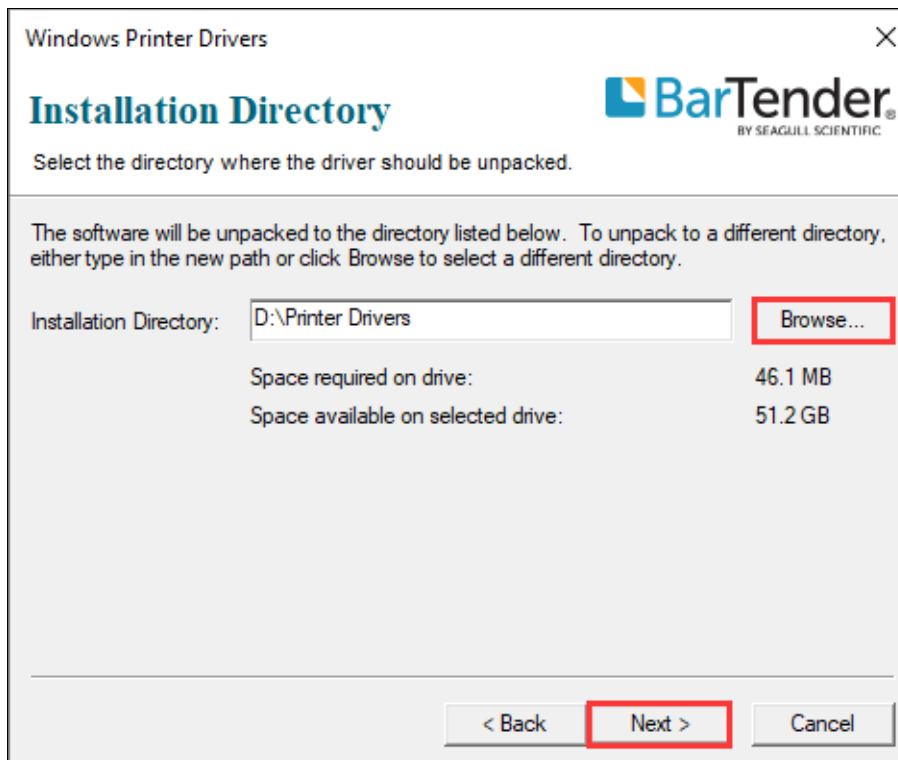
Windows Printer Drivers

×

Installation Directory

BarTender®
BY SEAGULL SCIENTIFIC

Select the directory where the driver should be unpacked.

The software will be unpacked to the directory listed below. To unpack to a different directory, either type in the new path or click Browse to select a different directory.

Installation Directory: D:\Printer Drivers Browse...

Space required on drive: 46.1 MB

Space available on selected drive: 51.2 GB

< Back Next > Cancel